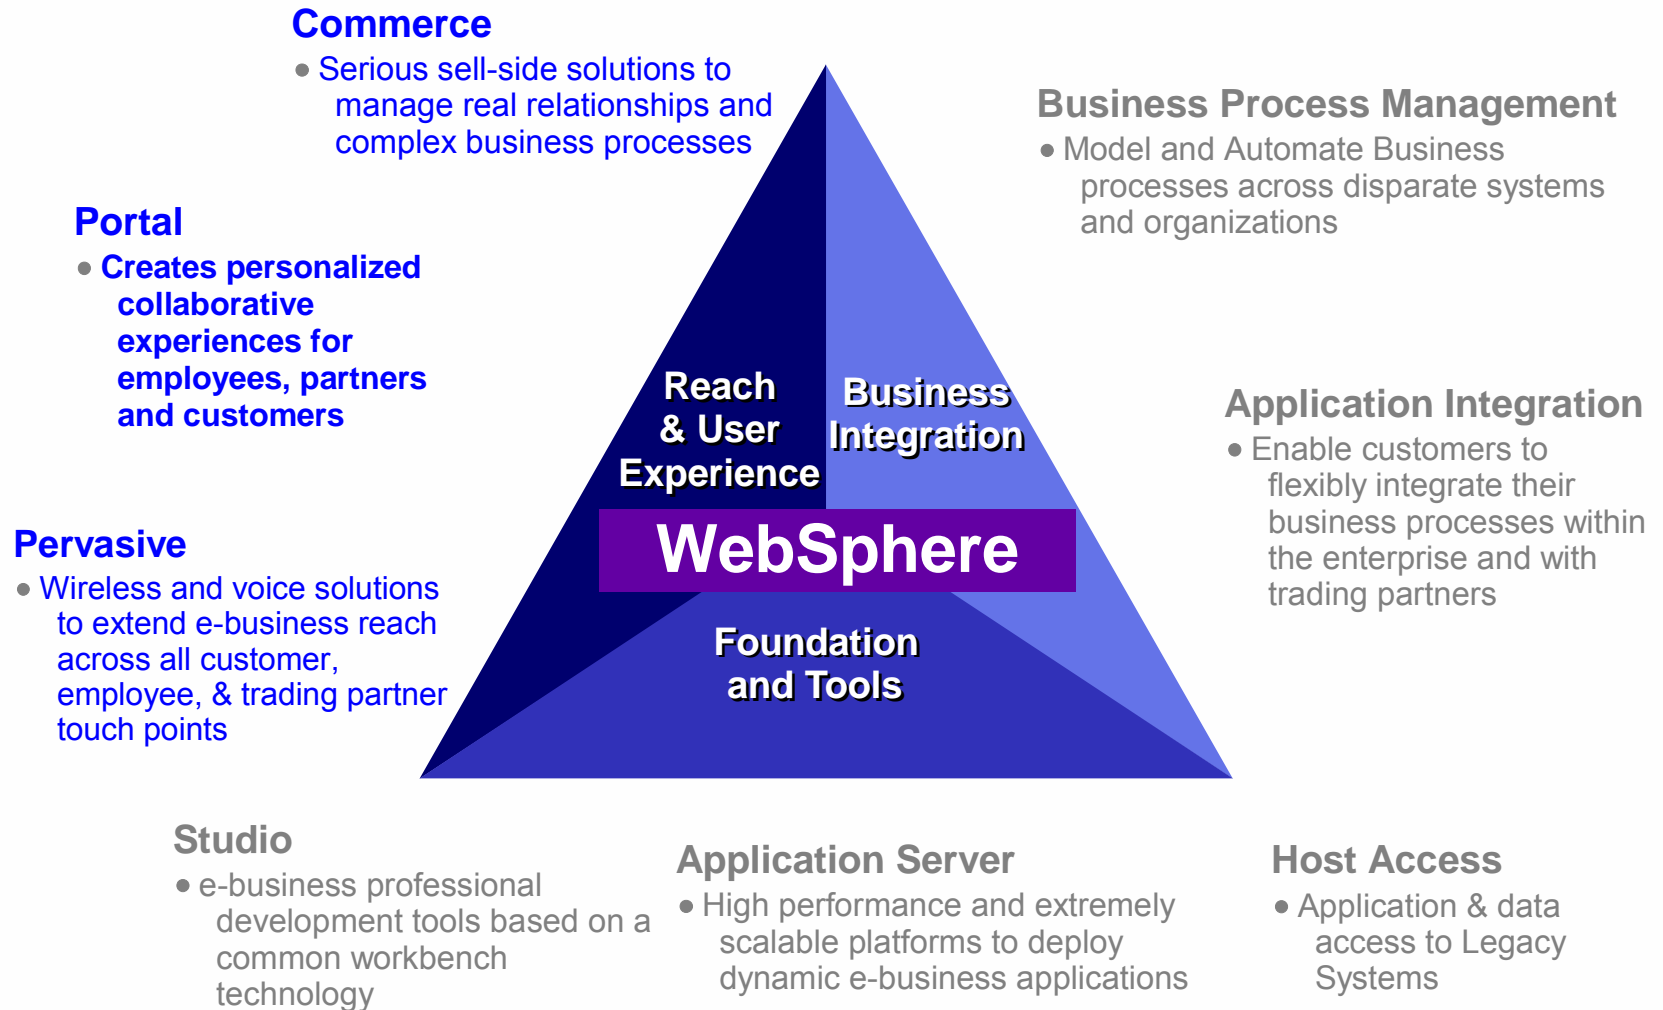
Commerce

Serious sell-side solutions to manage real relationships and complex business processes

Business Process Management

Model and Automate Business processes across disparate systems and organizations

Portal

Creates personalized collaborative experiences for employees, partners and customers

Reach & User Experience

Business Integration

WebSphere

Foundation and Tools

Application Integration

Enable customers to flexibly integrate their business processes within the enterprise and with trading partners

Pervasive

Wireless and voice solutions to extend e-business reach across all customer, employee, & trading partner touch points

Studio

e-business professional development tools based on a common workbench technology

Application Server

High performance and extremely scalable platforms to deploy dynamic e-business applications

Host Access

Application & data access to Legacy Systems